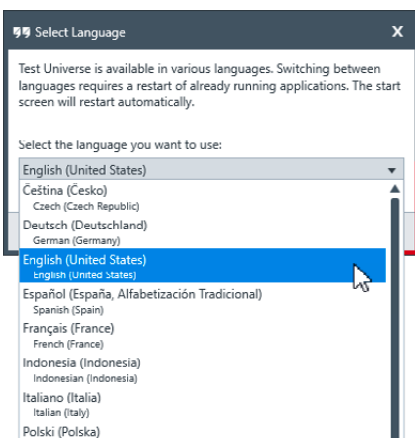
Select Language

X

Test Universe is available in various languages. Switching between languages requires a restart of already running applications. The start screen will restart automatically.

Select the language you want to use:

English (United States)

Čeština (Česko)
Czech (Czech Republic)

Deutsch (Deutschland)
German (Germany)

English (United States)
English (United States)

Español (España, Alfabetización Tradicional)
Spanish (Spain)

Français (France)
French (France)

Indonesia (Indonesia)
Indonesian (Indonesia)

Italiano (Italia)
Italian (Italy)

Polski (Polska)